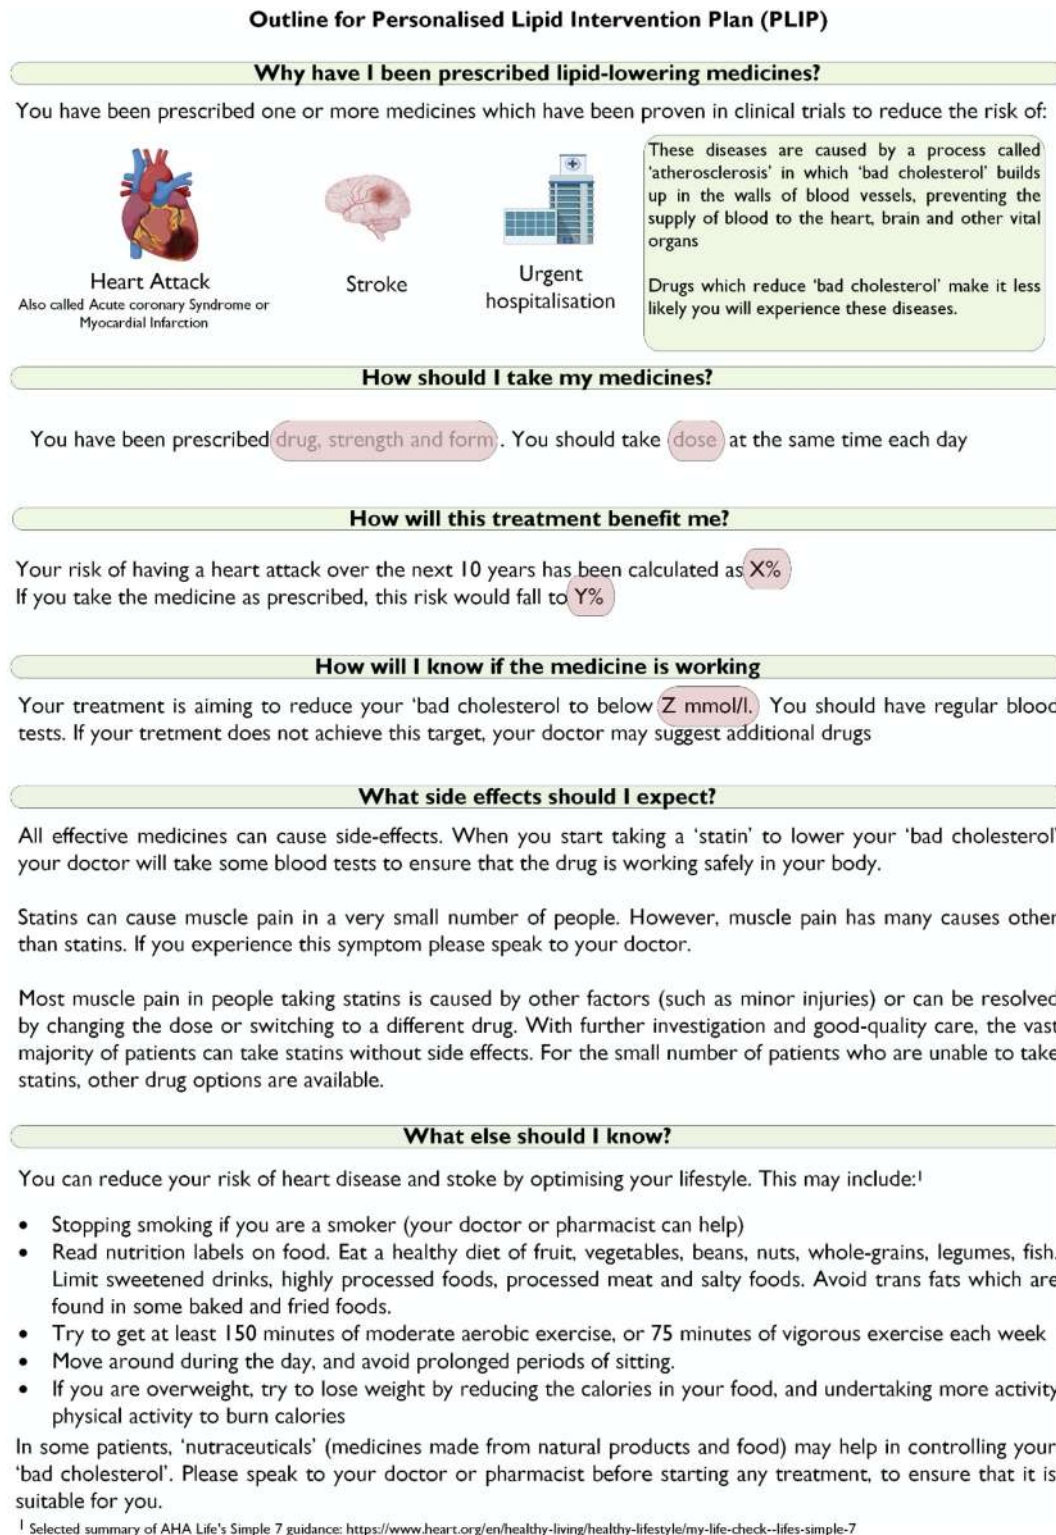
Outline for Personalised Lipid Intervention Plan (PLIP)

Why have I been prescribed lipid-lowering medicines?

You have been prescribed one or more medicines which have been proven in clinical trials to reduce the risk of:

Heart Attack
Also called Acute coronary Syndrome or Myocardial Infarction

Stroke

Urgent hospitalisation

These diseases are caused by a process called 'atherosclerosis' in which 'bad cholesterol' builds up in the walls of blood vessels, preventing the supply of blood to the heart, brain and other vital organs

Drugs which reduce 'bad cholesterol' make it less likely you will experience these diseases.

How should I take my medicines?

You have been prescribed drug, strength and form. You should take dose at the same time each day

How will this treatment benefit me?

Your risk of having a heart attack over the next 10 years has been calculated as X%
If you take the medicine as prescribed, this risk would fall to Y%

How will I know if the medicine is working

Your treatment is aiming to reduce your 'bad cholesterol to below Z mmol/l. You should have regular blood tests. If your tretment does not achieve this target, your doctor may suggest additional drugs

What side effects should I expect?

All effective medicines can cause side-effects. When you start taking a 'statin' to lower your 'bad cholesterol' your doctor will take some blood tests to ensure that the drug is working safely in your body.

Statins can cause muscle pain in a very small number of people. However, muscle pain has many causes other than statins. If you experience this symptom please speak to your doctor.

Most muscle pain in people taking statins is caused by other factors (such as minor injuries) or can be resolved by changing the dose or switching to a different drug. With further investigation and good-quality care, the vast majority of patients can take statins without side effects. For the small number of patients who are unable to take statins, other drug options are available.

What else should I know?

You can reduce your risk of heart disease and stoke by optimising your lifestyle. This may include:¹

• Stopping smoking if you are a smoker (your doctor or pharmacist can help)
• Read nutrition labels on food. Eat a healthy diet of fruit, vegetables, beans, nuts, whole-grains, legumes, fish. Limit sweetened drinks, highly processed foods, processed meat and salty foods. Avoid trans fats which are found in some baked and fried foods.
• Try to get at least 150 minutes of moderate aerobic exercise, or 75 minutes of vigorous exercise each week
• Move around during the day, and avoid prolonged periods of sitting.
• If you are overweight, try to lose weight by reducing the calories in your food, and undertaking more activity physical activity to burn calories

In some patients, 'nutraceuticals' (medicines made from natural products and food) may help in controlling your 'bad cholesterol'. Please speak to your doctor or pharmacist before starting any treatment, to ensure that it is suitable for you.

¹ Selected summary of AHA Life's Simple 7 guidance: https://www.heart.org/en/healthy-living/healthy-lifestyle/my-life-check--lifes-simple-7